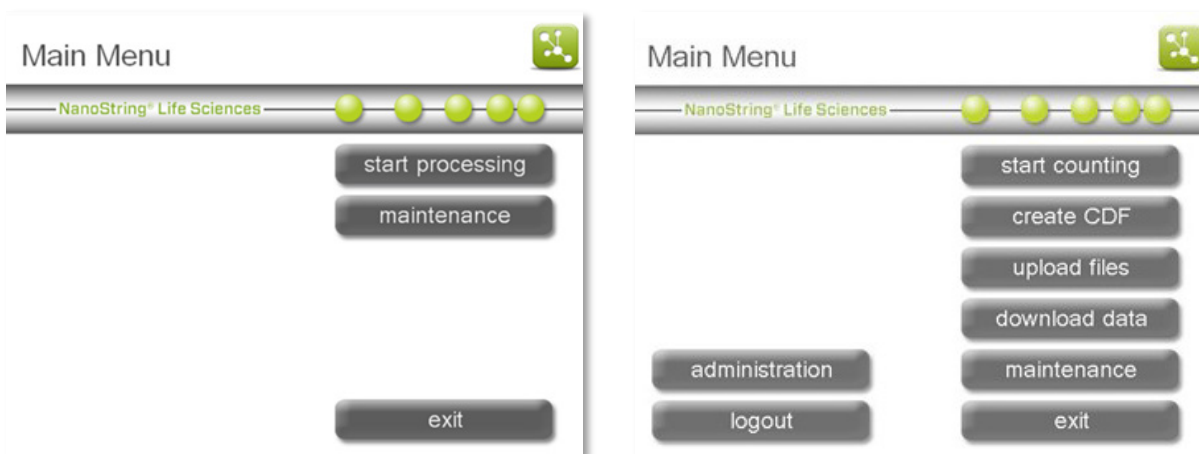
Main Menu

NanoString® Life Sciences

start processing

maintenance

exit

Main Menu

NanoString® Life Sciences

start counting

create CDF

upload files

download data

administration

maintenance

logout

exit